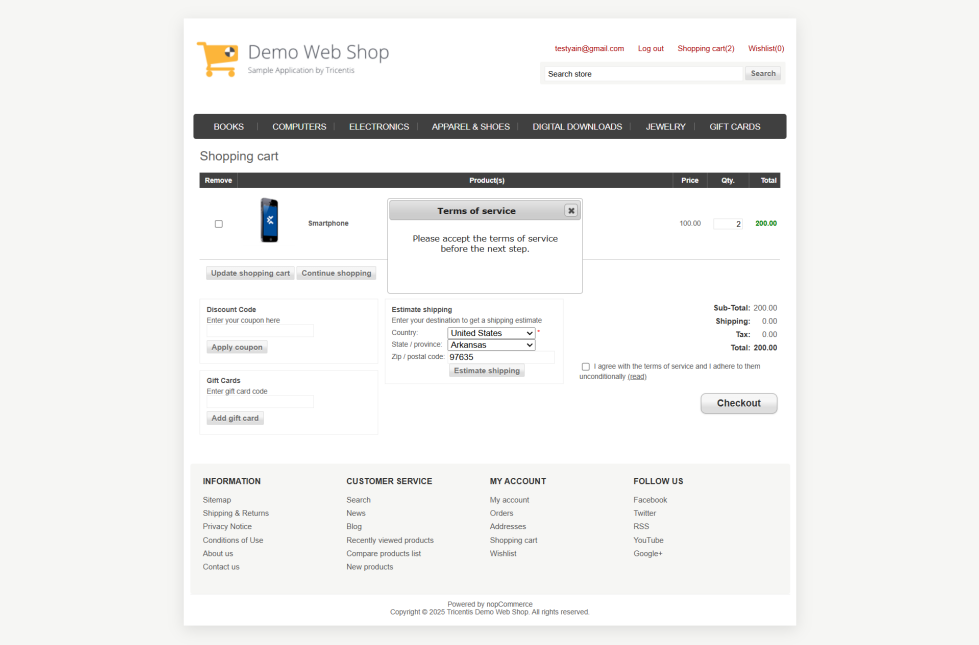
Demo Web Shop
Sample Application by Tricentis

testyain@gmail.com Log out Shopping cart(2) Wishlist(0)

Search store Search

BOOKS | COMPUTERS | ELECTRONICS | APPAREL & SHOES | DIGITAL DOWNLOADS | JEWELRY | GIFT CARDS

Shopping cart

| Remove | Product(s) | Price | Qty. | Total |
|---|---|---|---|---|
| ☐ | Smartphone | 100.00 | 2 | 200.00 |

Terms of service
Please accept the terms of service before the next step.

Update shopping cart Continue shopping

Discount Code
Enter your coupon here
Apply coupon

Gift Cards
Enter gift card code
Add gift card

Estimate shipping
Enter your destination to get a shipping estimate.
Country: United States *
State / province: Arkansas
Zip / postal code: 97635
Estimate shipping

Sub-Total: 200.00
Shipping: 0.00
Tax: 0.00
Total: 200.00

I agree with the terms of service and I adhere to them unconditionally (read)

Checkout

INFORMATION
Sitemap
Shipping & Returns
Privacy Notice
Conditions of Use
About us
Contact us

CUSTOMER SERVICE
Search
News
Blog
Recently viewed products
Compare products list
New products

MY ACCOUNT
My account
Orders
Addresses
Shopping cart
Wishlist

FOLLOW US
Facebook
Twitter
RSS
YouTube
Google+

Powered by nopCommerce
Copyright © 2025 Tricentis Demo Web Shop. All rights reserved.